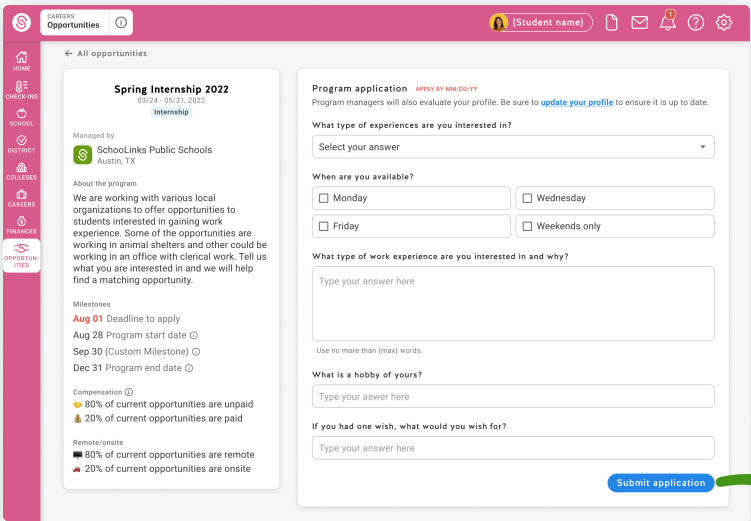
CAREERS
Opportunities

{Student name}

1

HOME
CHECK-INS
SCHOOL
DISTRICT
COLLEGES
CAREERS
FINANCES
OPPORTUNITIES

← All opportunities

Spring Internship 2022
03/24 - 05/31, 2022
Internship

Managed by
SchooLinks Public Schools
Austin, TX

About the program
We are working with various local organizations to offer opportunities to students interested in gaining work experience. Some of the opportunities are working in animal shelters and other could be working in an office with clerical work. Tell us what you are interested in and we will help find a matching opportunity.

Milestones
Aug 01 Deadline to apply
Aug 28 Program start date
Sep 30 {Custom Milestone}
Dec 31 Program end date

Compensation
80% of current opportunities are unpaid
20% of current opportunities are paid

Remote/onsite
80% of current opportunities are remote
20% of current opportunities are onsite

Program application APPLY BY MM/DD/YY
Program managers will also evaluate your profile. Be sure to update your profile to ensure it is up to date.

What type of experiences are you interested in?
Select your answer

When are you available?
Monday
Wednesday
Friday
Weekends only

What type of work experience are you interested in and why?
Type your answer here
Use no more than {max} words.

What is a hobby of yours?
Type your aswer here

If you had one wish, what would you wish for?
Type your answer here

Submit application